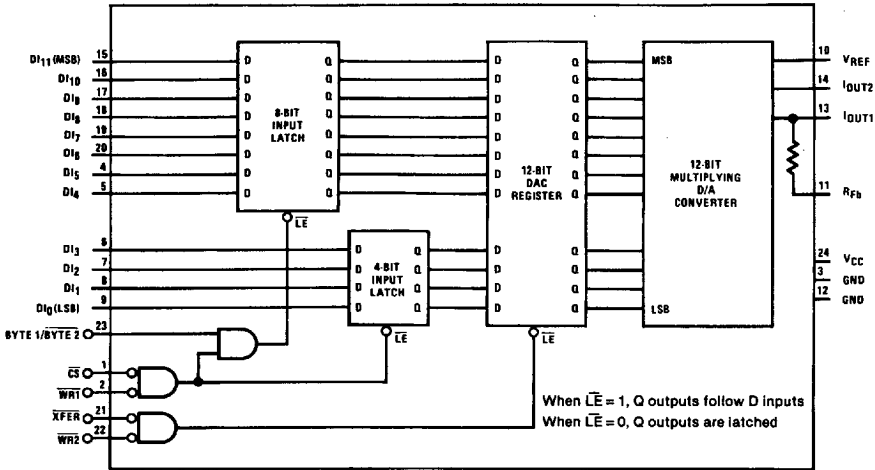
$DI_{11}$ (MSB) 15
$DI_{10}$ 16
$DI_9$ 17
$DI_8$ 18
$DI_7$ 19
$DI_6$ 20
$DI_5$ 4
$DI_4$ 5

D Q
D Q
D Q
D Q
D Q
D Q
D Q
D Q

8-BIT INPUT LATCH

$\overline{LE}$

$DI_3$ 6
$DI_2$ 7
$DI_1$ 8
$DI_0$ (LSB) 9

D Q
D Q
D Q
D Q

4-BIT INPUT LATCH

$\overline{LE}$

BYTE 1/$\overline{BYTE 2}$ 23

$\overline{CS}$ 1
$\overline{WR1}$ 2

$\overline{XFER}$ 21
$\overline{WR2}$ 22

D Q
D Q
D Q
D Q
D Q
D Q
D Q
D Q
D Q
D Q
D Q
D Q

12-BIT DAC REGISTER

$\overline{LE}$

MSB

12-BIT MULTIPLYING D/A CONVERTER

LSB

10 $V_{REF}$
14 $I_{OUT2}$
13 $I_{OUT1}$
11 $R_{Fb}$
24 $V_{CC}$
3 GND
12 GND

When $\overline{LE}$ = 1, Q outputs follow D inputs
When $\overline{LE}$ = 0, Q outputs are latched